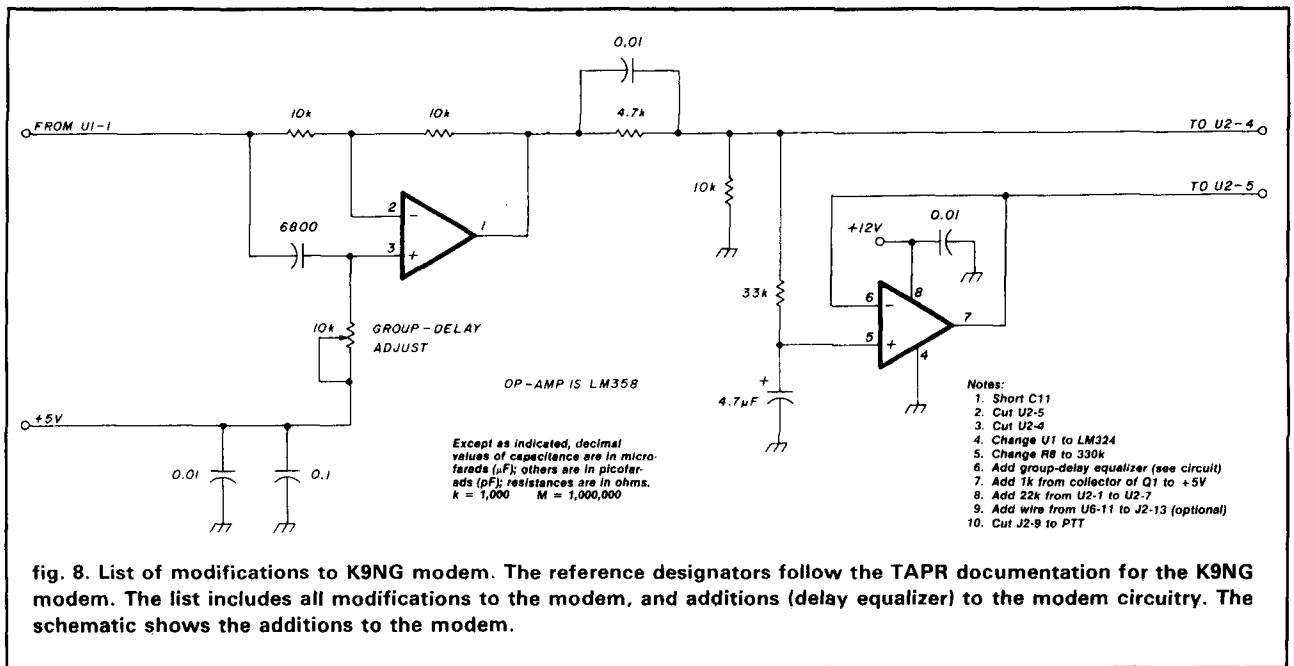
FROM U1-1

10k

10k

0.01

4.7k

TO U2-4

TO U2-5

10k

2

3

1

6800

+12V

0.01

33k

6

8

5

7

4

10k

GROUP-DELAY ADJUST

OP-AMP IS LM358

+5V

4.7μF

0.01

0.1

Except as indicated, decimal values of capacitance are in microfarads (μF); others are in picofarads (pF); resistances are in ohms. k = 1,000 M = 1,000,000

Notes:
1. Short C11
2. Cut U2-5
3. Cut U2-4
4. Change U1 to LM324
5. Change R8 to 330k
6. Add group-delay equalizer (see circuit)
7. Add 1k from collector of Q1 to +5V
8. Add 22k from U2-1 to U2-7
9. Add wire from U6-11 to J2-13 (optional)
10. Cut J2-9 to PTT

fig. 8. List of modifications to K9NG modem. The reference designators follow the TAPR documentation for the K9NG modem. The list includes all modifications to the modem, and additions (delay equalizer) to the modem circuitry. The schematic shows the additions to the modem.